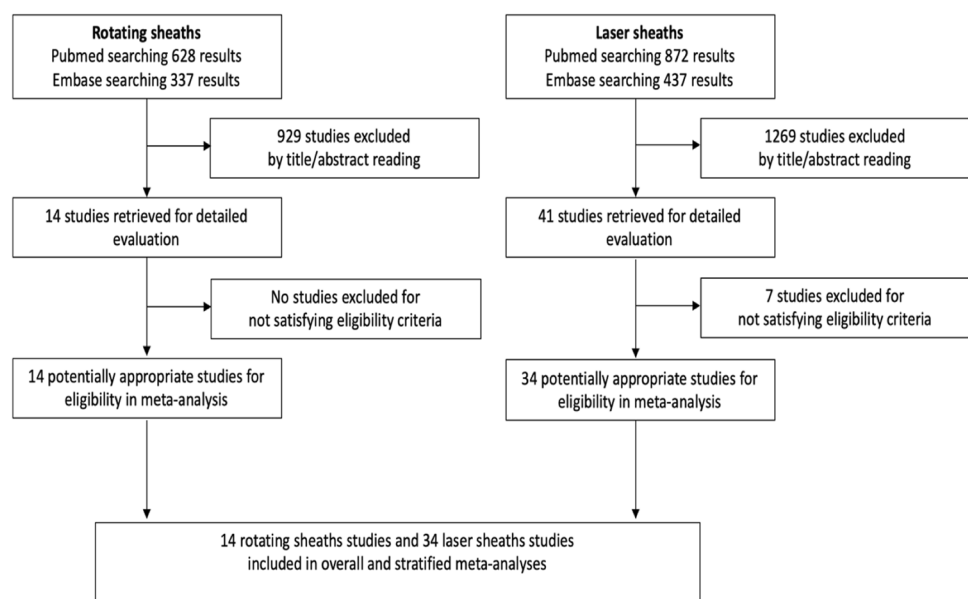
**Rotating sheaths**
Pubmed searching 628 results
Embase searching 337 results

929 studies excluded by title/abstract reading

14 studies retrieved for detailed evaluation

No studies excluded for not satisfying eligibility criteria

14 potentially appropriate studies for eligibility in meta-analysis

**Laser sheaths**
Pubmed searching 872 results
Embase searching 437 results

1269 studies excluded by title/abstract reading

41 studies retrieved for detailed evaluation

7 studies excluded for not satisfying eligibility criteria

34 potentially appropriate studies for eligibility in meta-analysis

14 rotating sheaths studies and 34 laser sheaths studies included in overall and stratified meta-analyses